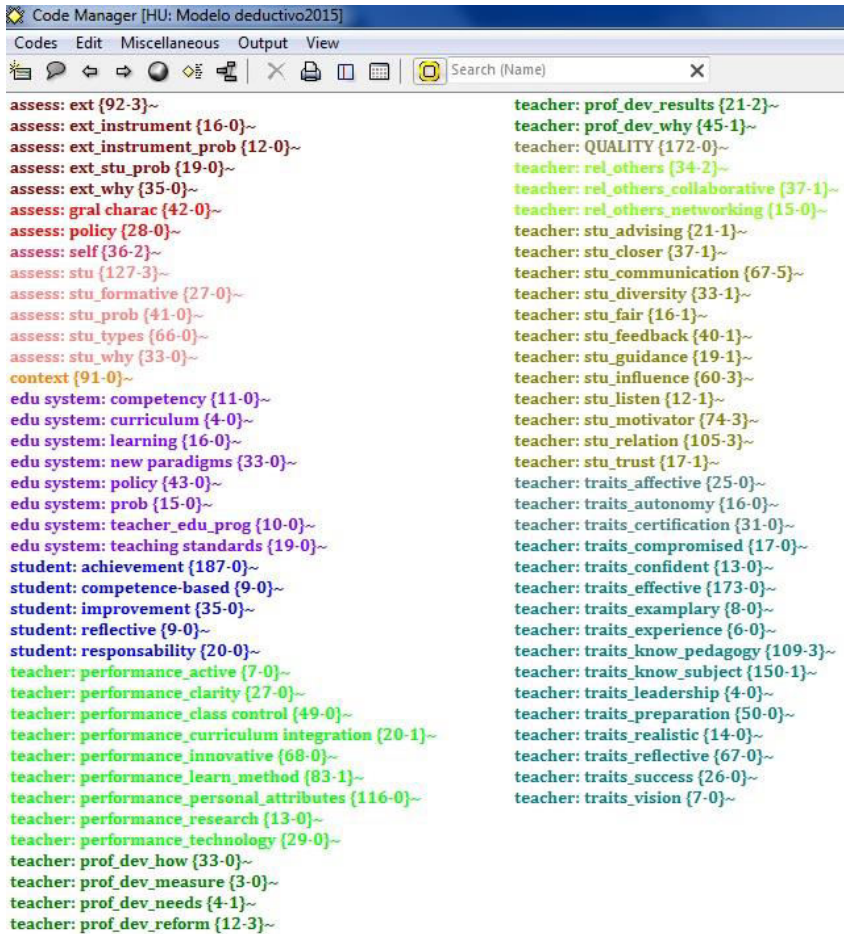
Code Manager [HU: Modelo deductivo2015]

Codes Edit Miscellaneous Output View

Search (Name)

assess: ext {92-3}~
assess: ext_instrument {16-0}~
assess: ext_instrument_prob {12-0}~
assess: ext_stu_prob {19-0}~
assess: ext_why {35-0}~
assess: gral charac {42-0}~
assess: policy {28-0}~
assess: self {36-2}~
assess: stu {127-3}~
assess: stu_formative {27-0}~
assess: stu_prob {41-0}~
assess: stu_types {66-0}~
assess: stu_why {33-0}~
context {91-0}~
edu system: competency {11-0}~
edu system: curriculum {4-0}~
edu system: learning {16-0}~
edu system: new paradigms {33-0}~
edu system: policy {43-0}~
edu system: prob {15-0}~
edu system: teacher_edu_prog {10-0}~
edu system: teaching standards {19-0}~
student: achievement {187-0}~
student: competence-based {9-0}~
student: improvement {35-0}~
student: reflective {9-0}~
student: responsability {20-0}~
teacher: performance_active {7-0}~
teacher: performance_clarity {27-0}~
teacher: performance_class control {49-0}~
teacher: performance_curriculum integration {20-1}~
teacher: performance_innovative {68-0}~
teacher: performance_learn_method {83-1}~
teacher: performance_personal_attributes {116-0}~
teacher: performance_research {13-0}~
teacher: performance_technology {29-0}~
teacher: prof_dev_how {33-0}~
teacher: prof_dev_measure {3-0}~
teacher: prof_dev_needs {4-1}~
teacher: prof_dev_reform {12-3}~

teacher: prof_dev_results {21-2}~
teacher: prof_dev_why {45-1}~
teacher: QUALITY {172-0}~
teacher: rel_others {34-2}~
teacher: rel_others_collaborative {37-1}~
teacher: rel_others_networking {15-0}~
teacher: stu_advising {21-1}~
teacher: stu_closer {37-1}~
teacher: stu_communication {67-5}~
teacher: stu_diversity {33-1}~
teacher: stu_fair {16-1}~
teacher: stu_feedback {40-1}~
teacher: stu_guidance {19-1}~
teacher: stu_influence {60-3}~
teacher: stu_listen {12-1}~
teacher: stu_motivator {74-3}~
teacher: stu_relation {105-3}~
teacher: stu_trust {17-1}~
teacher: traits_affective {25-0}~
teacher: traits_autonomy {16-0}~
teacher: traits_certification {31-0}~
teacher: traits_compromised {17-0}~
teacher: traits_confident {13-0}~
teacher: traits_effective {173-0}~
teacher: traits_examplary {8-0}~
teacher: traits_experience {6-0}~
teacher: traits_know_pedagogy {109-3}~
teacher: traits_know_subject {150-1}~
teacher: traits_leadership {4-0}~
teacher: traits_preparation {50-0}~
teacher: traits_realistic {14-0}~
teacher: traits_reflective {67-0}~
teacher: traits_success {26-0}~
teacher: traits_vision {7-0}~